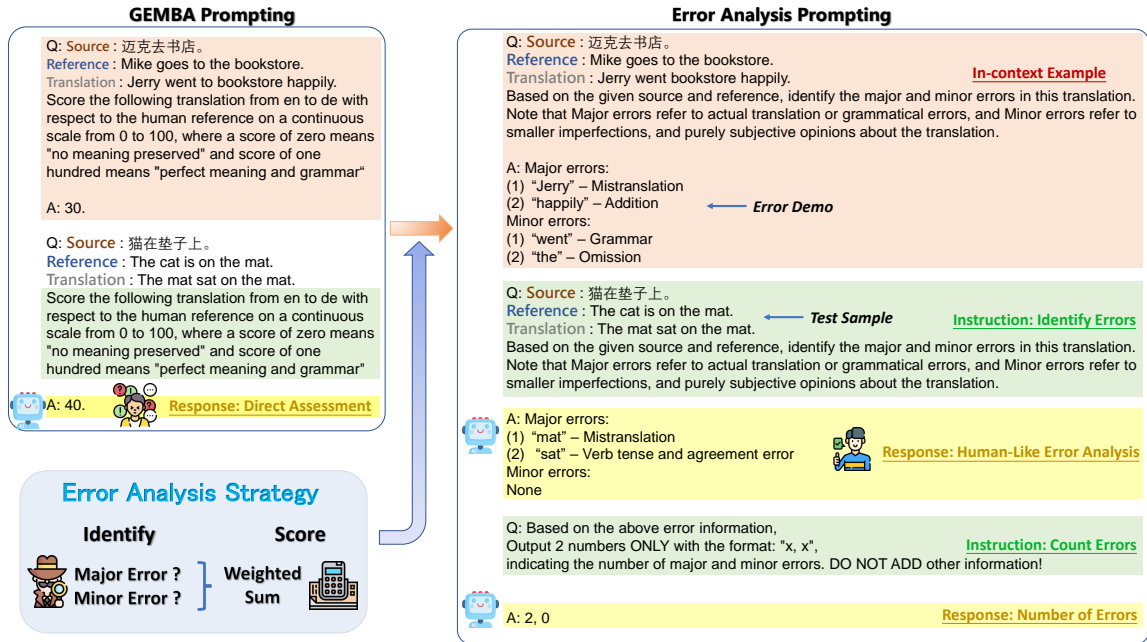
GEMBA Prompting

Q: Source : 迈克去书店。
Reference : Mike goes to the bookstore.
Translation : Jerry went to bookstore happily.
Score the following translation from en to de with respect to the human reference on a continuous scale from 0 to 100, where a score of zero means "no meaning preserved" and score of one hundred means "perfect meaning and grammar"

A: 30.

Q: Source : 猫在垫子上。
Reference : The cat is on the mat.
Translation : The mat sat on the mat.
Score the following translation from en to de with respect to the human reference on a continuous scale from 0 to 100, where a score of zero means "no meaning preserved" and score of one hundred means "perfect meaning and grammar"

A: 40.

Response: Direct Assessment

Error Analysis Strategy

Identify

Score

Major Error ?
Minor Error ?

Weighted Sum

Error Analysis Prompting

Q: Source : 迈克去书店。
Reference : Mike goes to the bookstore.
Translation : Jerry went bookstore happily.

In-context Example

Based on the given source and reference, identify the major and minor errors in this translation. Note that Major errors refer to actual translation or grammatical errors, and Minor errors refer to smaller imperfections, and purely subjective opinions about the translation.

A: Major errors:
(1) "Jerry" – Mistranslation
(2) "happily" – Addition
Minor errors:
(1) "went" – Grammar
(2) "the" – Omission

Error Demo

Q: Source : 猫在垫子上。
Reference : The cat is on the mat.
Translation : The mat sat on the mat.

Test Sample

Instruction: Identify Errors

Based on the given source and reference, identify the major and minor errors in this translation. Note that Major errors refer to actual translation or grammatical errors, and Minor errors refer to smaller imperfections, and purely subjective opinions about the translation.

A: Major errors:
(1) "mat" – Mistranslation
(2) "sat" – Verb tense and agreement error
Minor errors:
None

Response: Human-Like Error Analysis

Q: Based on the above error information,
Output 2 numbers ONLY with the format: "x, x",
indicating the number of major and minor errors. DO NOT ADD other information!

Instruction: Count Errors

A: 2, 0

Response: Number of Errors